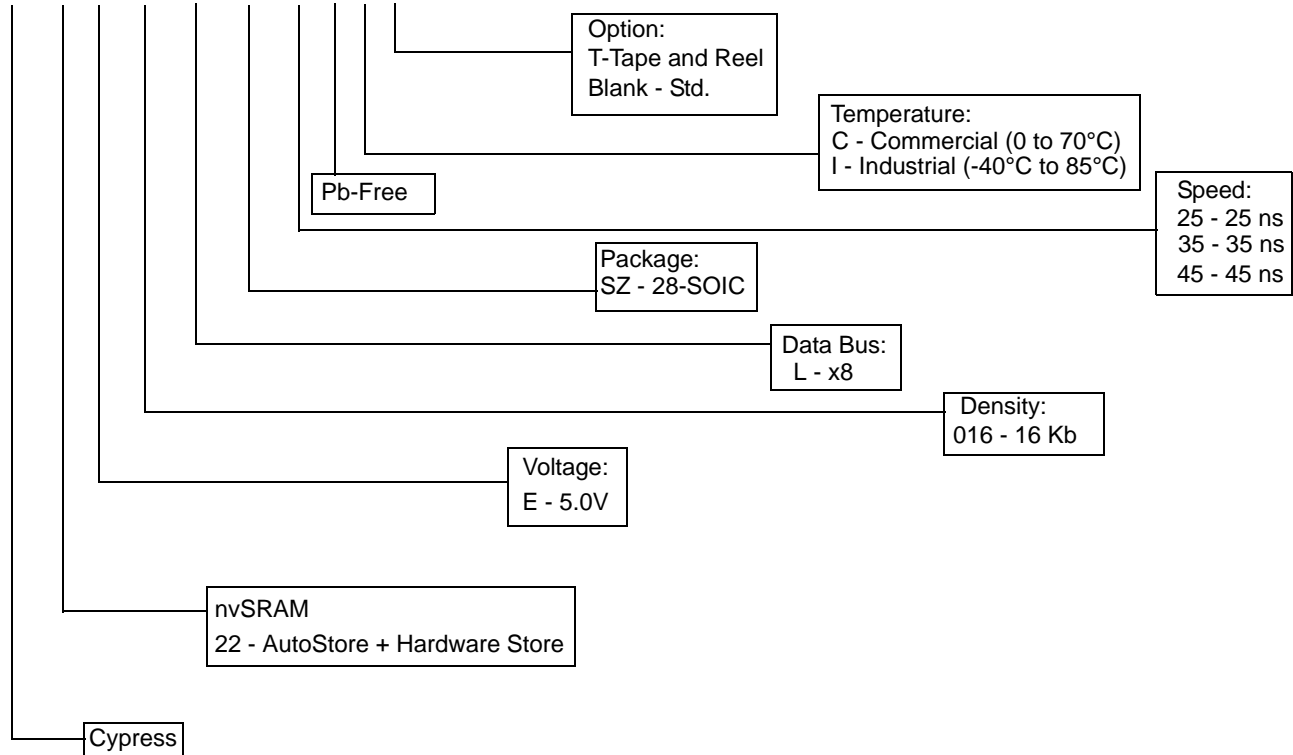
Option:
T-Tape and Reel
Blank - Std.

Temperature:
C - Commercial (0 to 70°C)
I - Industrial (-40°C to 85°C)

Pb-Free

Speed:
25 - 25 ns
35 - 35 ns
45 - 45 ns

Package:
SZ - 28-SOIC

Data Bus:
L - x8

Density:
016 - 16 Kb

Voltage:
E - 5.0V

nvSRAM
22 - AutoStore + Hardware Store

Cypress